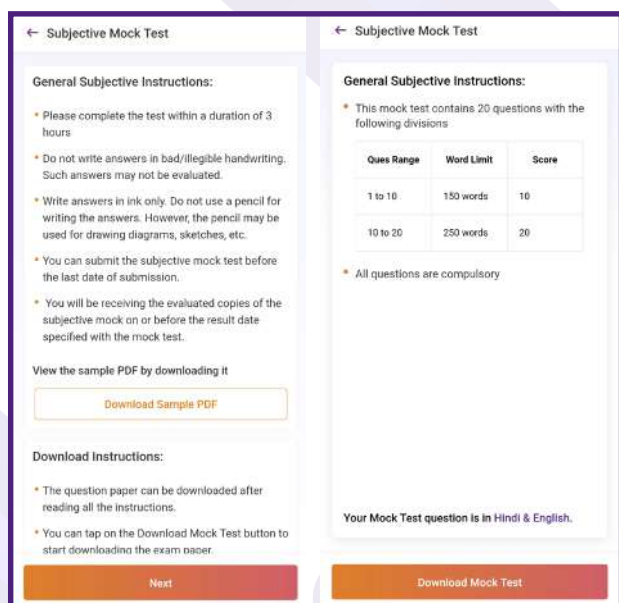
← Subjective Mock Test

General Subjective Instructions:

• Please complete the test within a duration of 3 hours

• Do not write answers in bad/illegible handwriting. Such answers may not be evaluated.

• Write answers in ink only. Do not use a pencil for writing the answers. However, the pencil may be used for drawing diagrams, sketches, etc.

• You can submit the subjective mock test before the last date of submission.

• You will be receiving the evaluated copies of the subjective mock on or before the result date specified with the mock test.

View the sample PDF by downloading it

Download Sample PDF

Download Instructions:

• The question paper can be downloaded after reading all the instructions.

• You can tap on the Download Mock Test button to start downloading the exam paper.

Next

← Subjective Mock Test

General Subjective Instructions:

• This mock test contains 20 questions with the following divisions

| Ques Range | Word Limit | Score |
|---|---|---|
| 1 to 10 | 150 words | 10 |
| 10 to 20 | 250 words | 20 |

• All questions are compulsory

Your Mock Test question is in Hindi & English.

Download Mock Test